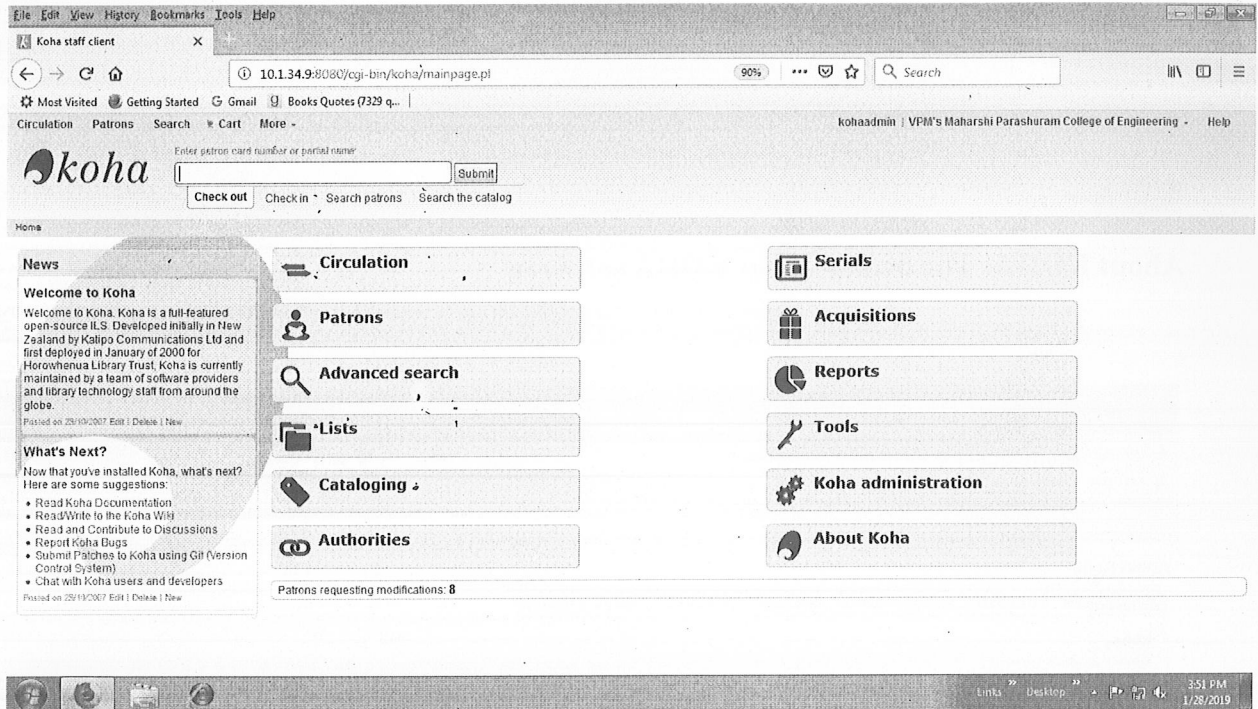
File Edit View History Bookmarks Tools Help

Koha staff client

10.1.34.9:8080/cgi-bin/koha/mainpage.pl

90%

Search

Most Visited Getting Started Gmail Books Quotes (7329 q...

Circulation Patrons Search Cart More

kohaadmin | VPM's Maharshi Parashuram College of Engineering Help

koha

Enter patron card number or partial name:

Submit

Check out Check in Search patrons Search the catalog

Home

News

Welcome to Koha

Welcome to Koha. Koha is a full-featured open-source ILS. Developed initially in New Zealand by Katipo Communications Ltd and first deployed in January of 2000 for Horowhenua Library Trust, Koha is currently maintained by a team of software providers and library technology staff from around the globe.

Posted on 29/10/2007 Edit | Delete | New

What's Next?

Now that you've installed Koha, what's next? Here are some suggestions:

- Read Koha Documentation
- Read/Write to the Koha Wiki
- Read and Contribute to Discussions
- Report Koha Bugs
- Submit Patches to Koha using Git (Version Control System)
- Chat with Koha users and developers

Posted on 29/10/2007 Edit | Delete | New

Circulation

Patrons

Advanced search

Lists

Cataloging

Authorities

Serials

Acquisitions

Reports

Tools

Koha administration

About Koha

Patrons requesting modifications: 8

Links Desktop 3:51 PM 1/28/2019